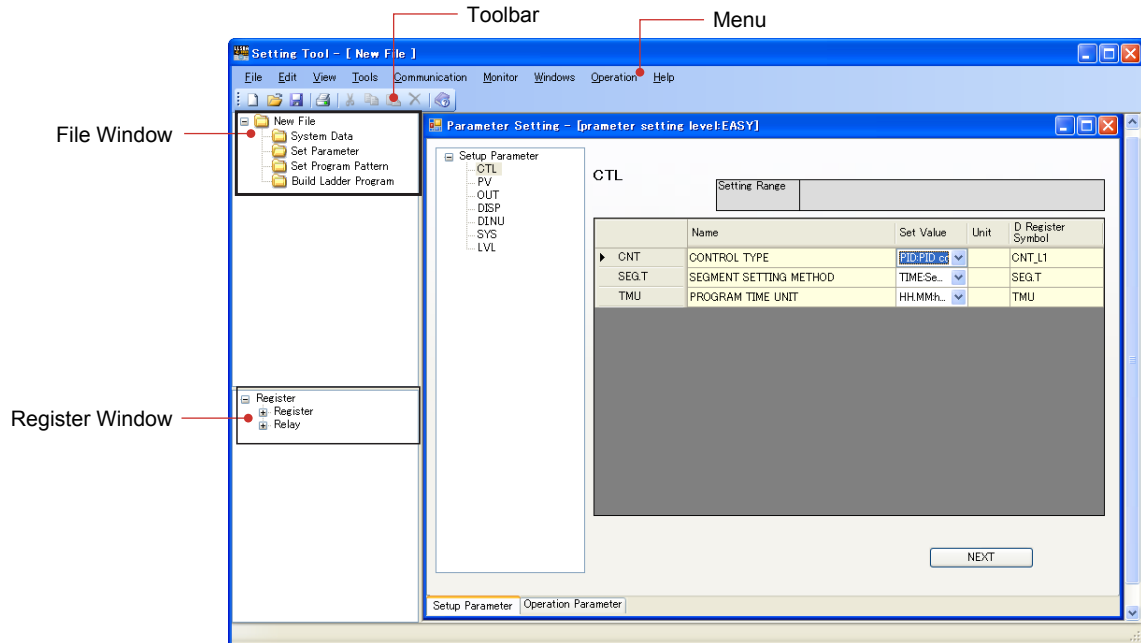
Toolbar
Menu

Setting Tool - [ New File ]

File Edit View Tools Communication Monitor Windows Operation Help

File Window

New File
System Data
Set Parameter
Set Program Pattern
Build Ladder Program

Register Window

Register
Register
Relay

Parameter Setting - [prameter setting level:EASY]

Setup Parameter
CTL
PV
OUT
DISP
DINU
SYS
LVL

CTL

Setting Range

| | Name | Set Value | Unit | D Register Symbol |
|---|---|---|---|---|
| CNT | CONTROL TYPE | PID:PID co | | CNT_L1 |
| SEG.T | SEGMENT SETTING METHOD | TIME:Se... | | SEG.T |
| TMU | PROGRAM TIME UNIT | HH.MM:h... | | TMU |

NEXT

Setup Parameter
Operation Parameter